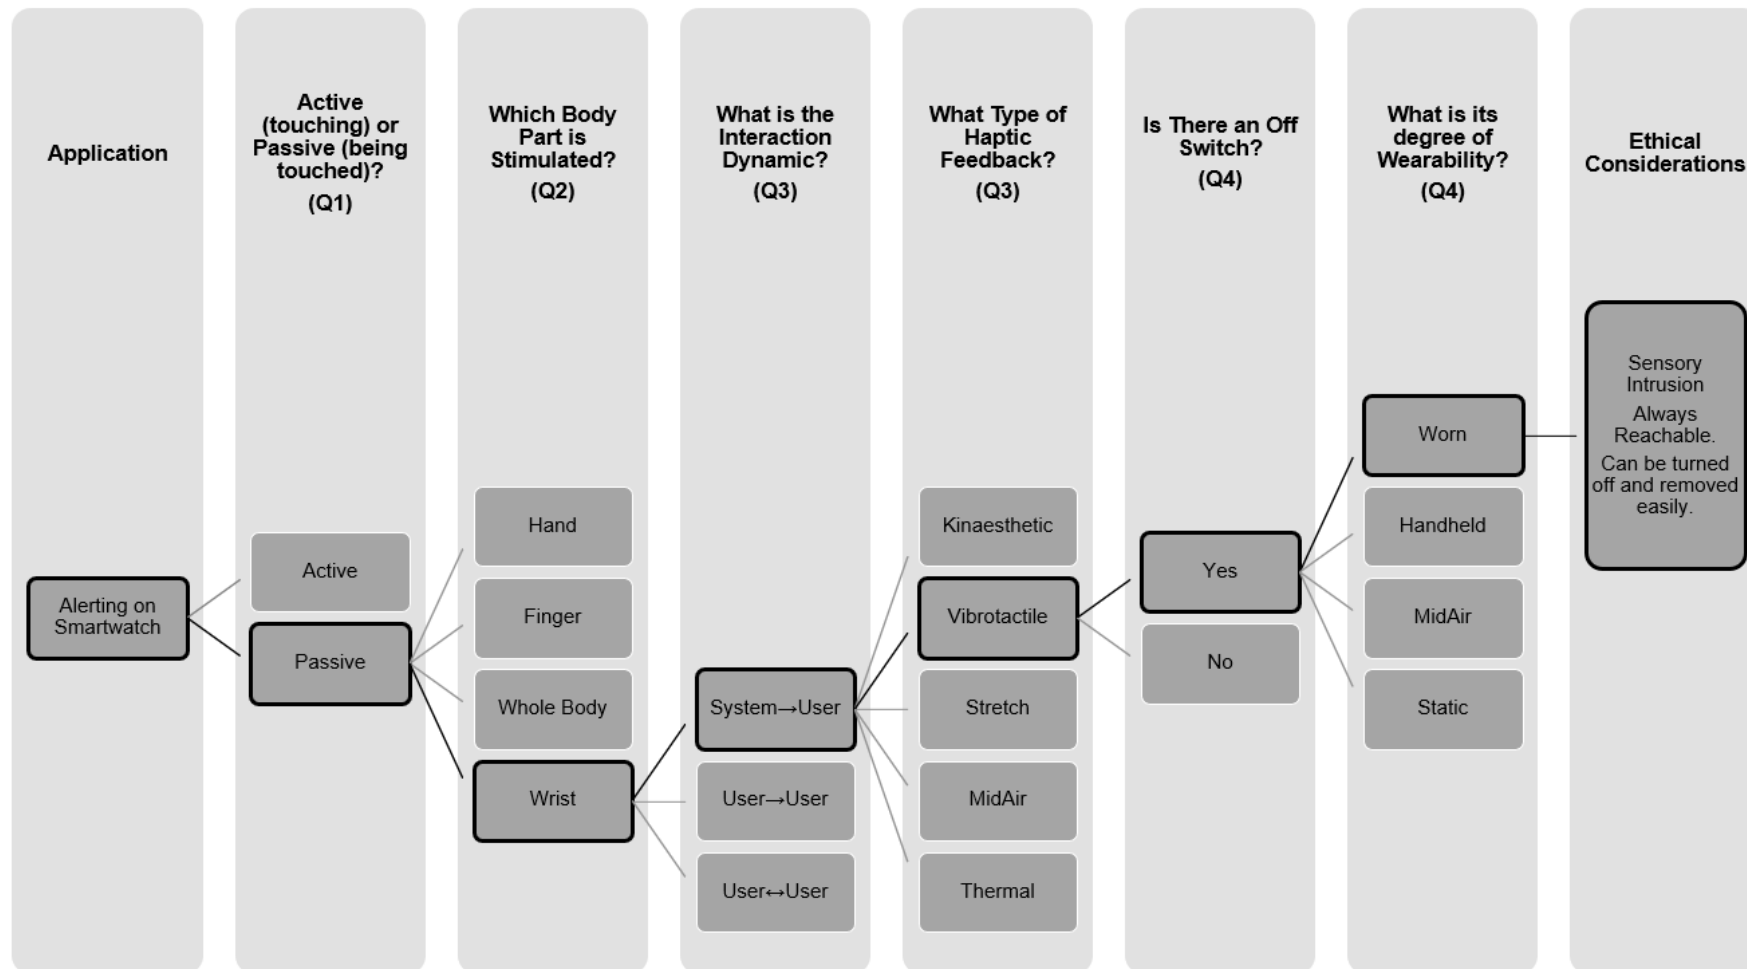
Application

Alerting on Smartwatch

Active (touching) or Passive (being touched)?
(Q1)

Active

Passive

Which Body Part is Stimulated?
(Q2)

Hand

Finger

Whole Body

Wrist

What is the Interaction Dynamic?
(Q3)

System→User

User→User

User↔User

What Type of Haptic Feedback?
(Q3)

Kinaesthetic

Vibrotactile

Stretch

MidAir

Thermal

Is There an Off Switch?
(Q4)

Yes

No

What is its degree of Wearability?
(Q4)

Worn

Handheld

MidAir

Static

Ethical Considerations

Sensory Intrusion

Always Reachable.

Can be turned off and removed easily.